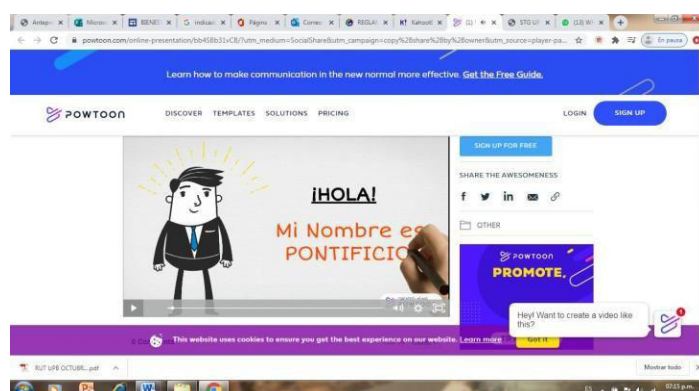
Antep | Micros | BIENE | indicac | Página | Correo | REGLA | Kahoot! | (1) | STG U | (13) W

powtoon.com/online-presentation/bb4S8b31vC8/?utm_medium=SocialShare&utm_campaign=copy%2Bshare%2Bby%2Bowner&utm_source=player-pa...

En pausa

Learn how to communicate in the new normal more effective. Get the Free Guide.

POWTOON DISCOVER TEMPLATES SOLUTIONS PRICING LOGIN SIGN UP

¡HOLA!

Mi Nombre es PONTIFICIO

SIGN UP FOR FREE

SHARE THE AWESOMENESS

OTHER

POWTOON

PROMOTE.

Hey! Want to create a video like this?

This website uses cookies to ensure you get the best experience on our website. Learn more Got it

RUT UPE OCTUBR....pdf

Mostrar todo

07:03 p.m.